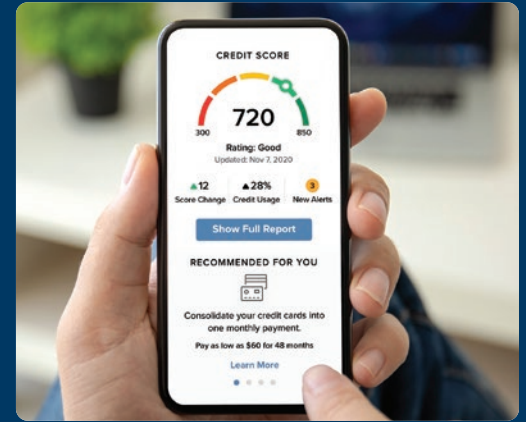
CREDIT SCORE

720

300

850

Rating: Good
Updated: Nov 7, 2020

▲12
Score Change

▲28%
Credit Usage

3
New Alerts

Show Full Report

RECOMMENDED FOR YOU

Consolidate your credit cards into one monthly payment.

Pay as low as $60 for 48 months

Learn More